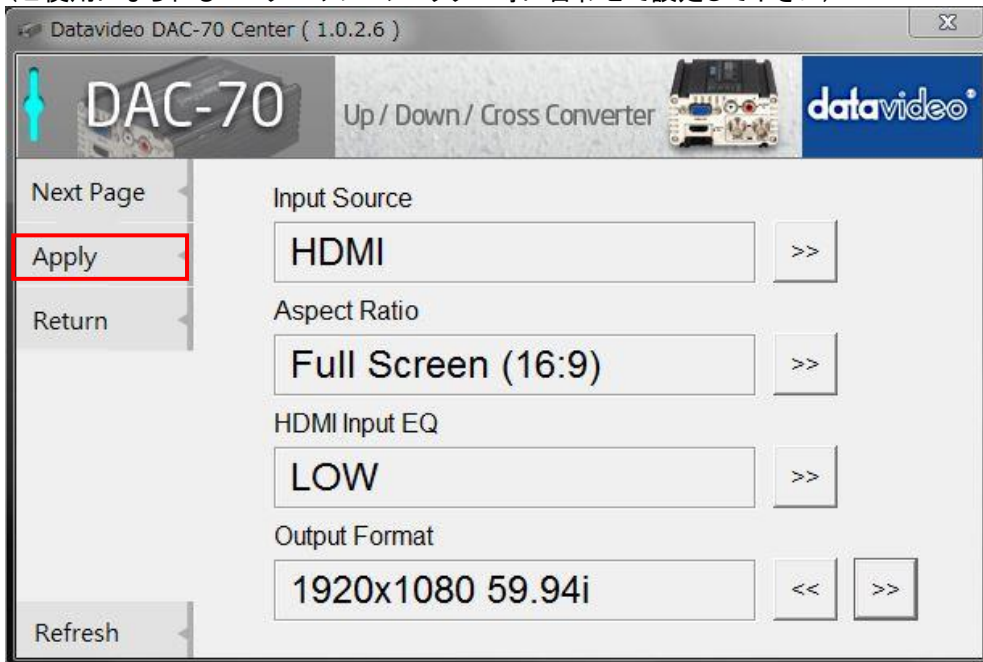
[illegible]

Datavideo DAC-70 Center ( 1.0.2.6 )

DAC-70

Up / Down / Cross Converter

datavideo®

Next Page

Apply

Return

Refresh

Input Source

HDMI

>>

Aspect Ratio

Full Screen (16:9)

>>

HDMI Input EQ

LOW

>>

Output Format

1920x1080 59.94i

<<

>>